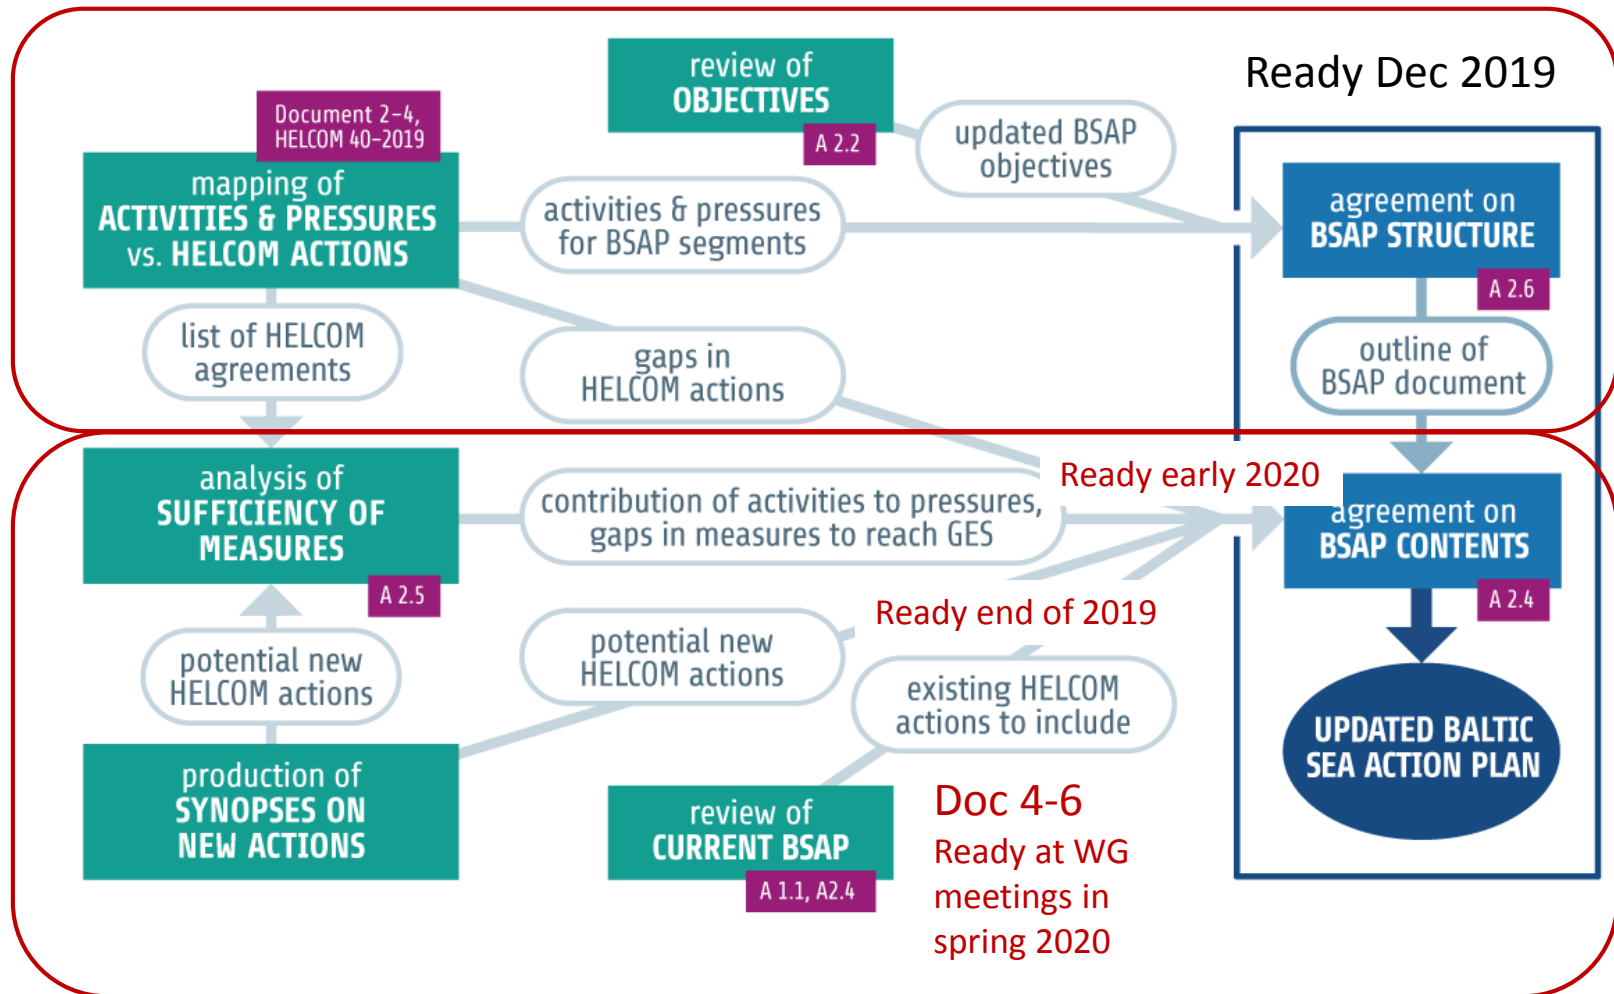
review of OBJECTIVES
A 2.2

Ready Dec 2019

Document 2-4, HELCOM 40-2019

mapping of ACTIVITIES & PRESSURES vs. HELCOM ACTIONS

updated BSAP objectives

activities & pressures for BSAP segments

agreement on BSAP STRUCTURE
A 2.6

list of HELCOM agreements

gaps in HELCOM actions

outline of BSAP document

analysis of SUFFICIENCY OF MEASURES
A 2.5

contribution of activities to pressures, gaps in measures to reach GES

Ready early 2020

agreement on BSAP CONTENTS
A 2.4

Ready end of 2019

potential new HELCOM actions

potential new HELCOM actions

existing HELCOM actions to include

UPDATED BALTIC SEA ACTION PLAN

production of SYNOPSES ON NEW ACTIONS

review of CURRENT BSAP
A 1.1, A2.4

Doc 4-6
Ready at WG meetings in spring 2020